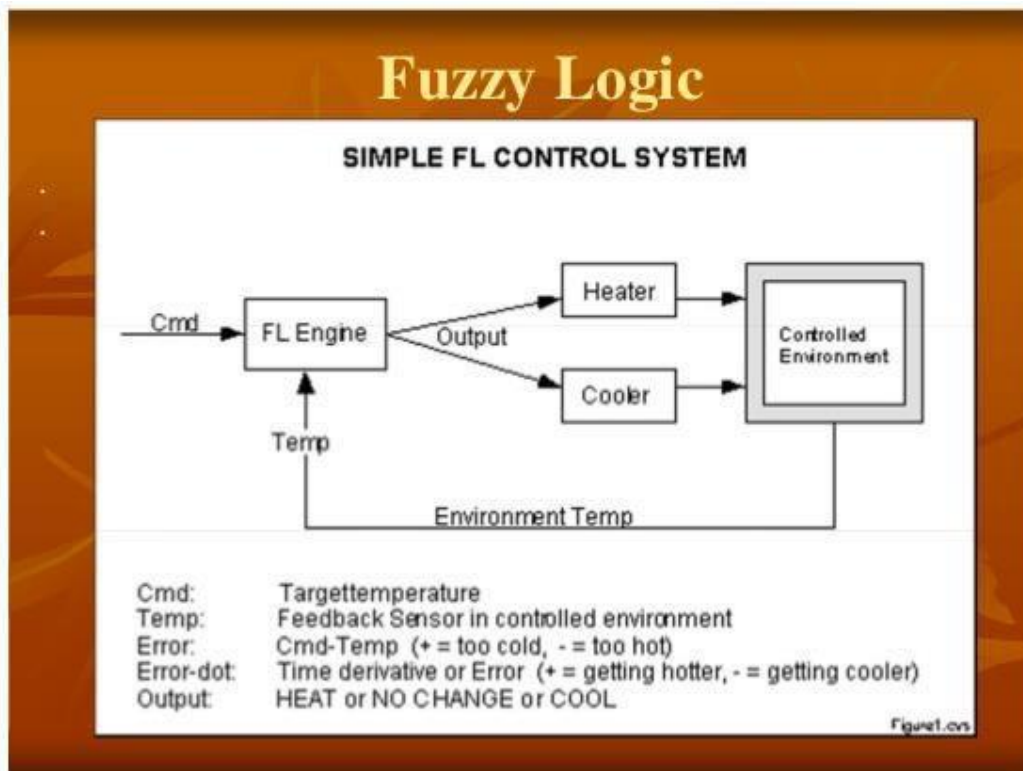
Fuzzy Logic

SIMPLE FL CONTROL SYSTEM

Cmd

FL Engine

Output

Heater

Cooler

Controlled Environment

Temp

Environment Temp

| | |
|---|---|
| Cmd: | Targettemperature |
| Temp: | Feedback Sensor in controlled environment |
| Error: | Cmd-Temp (+ = too cold, - = too hot) |
| Error-dot: | Time derivative or Error (+ = getting hotter, - = getting cooler) |
| Output: | HEAT or NO CHANGE or COOL |

Figure1.cvs